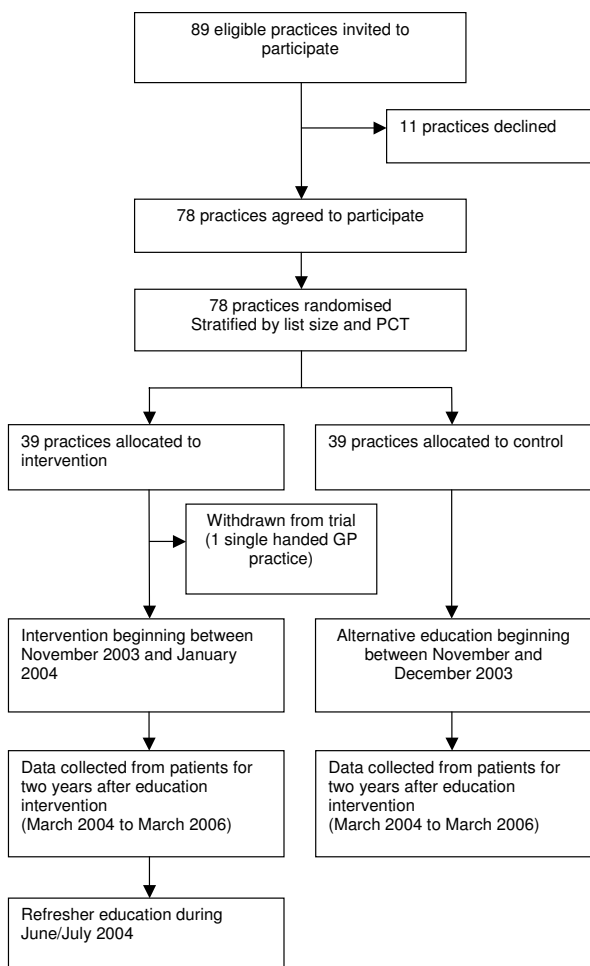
89 eligible practices invited to participate

11 practices declined

78 practices agreed to participate

78 practices randomised
Stratified by list size and PCT

39 practices allocated to intervention

39 practices allocated to control

Withdrawn from trial (1 single handed GP practice)

Intervention beginning between November 2003 and January 2004

Alternative education beginning between November and December 2003

Data collected from patients for two years after education intervention
(March 2004 to March 2006)

Data collected from patients for two years after education intervention
(March 2004 to March 2006)

Refresher education during June/July 2004